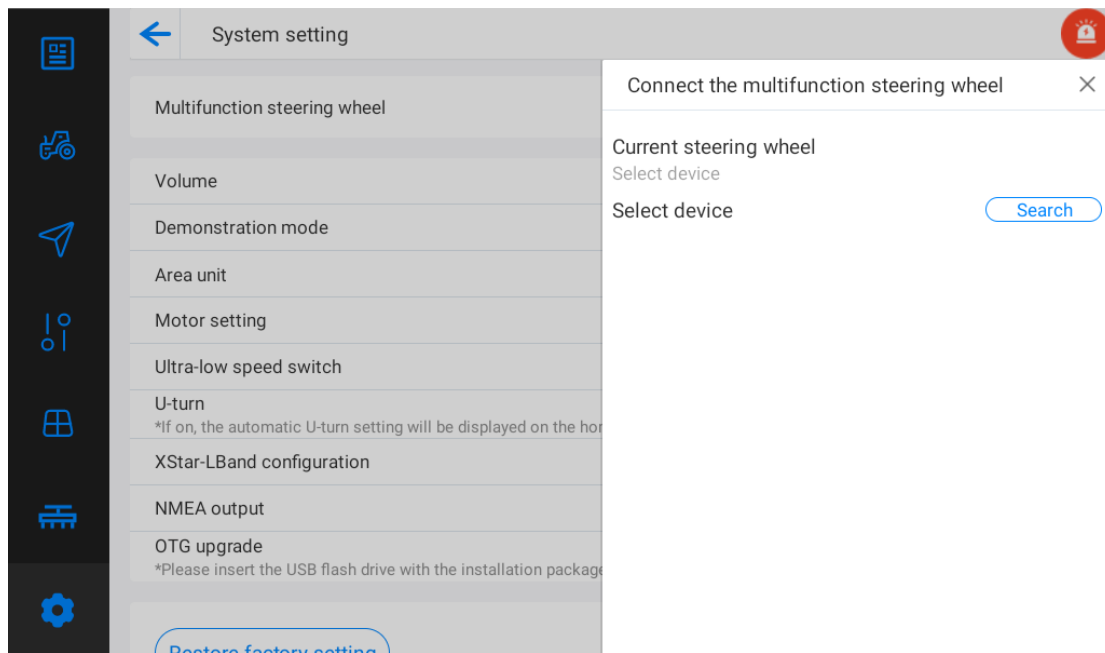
System setting

Multifunction steering wheel

Volume

Demonstration mode

Area unit

Motor setting

Ultra-low speed switch

U-turn
*If on, the automatic U-turn setting will be displayed on the hor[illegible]

XStar-LBand configuration

NMEA output

OTG upgrade
*Please insert the USB flash drive with the installation package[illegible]

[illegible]

Connect the multifunction steering wheel

Current steering wheel
Select device

Select device

Search